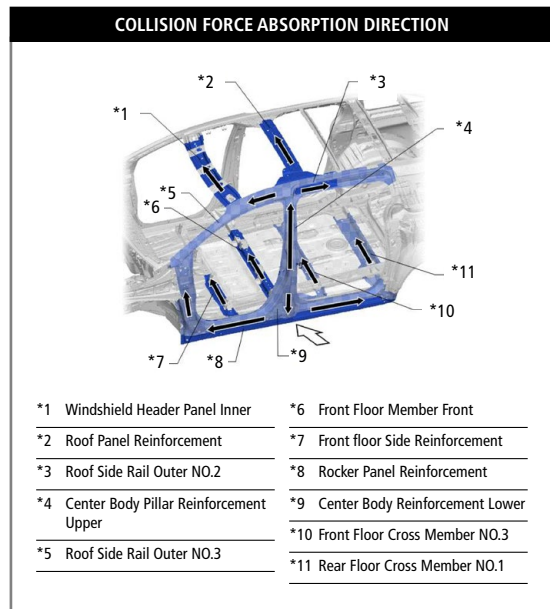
COLLISION FORCE ABSORPTION DIRECTION

*1
*2
*3
*4
*5
*6
*7
*8
*9
*10
*11

*1 Windshield Header Panel Inner
*2 Roof Panel Reinforcement
*3 Roof Side Rail Outer NO.2
*4 Center Body Pillar Reinforcement Upper
*5 Roof Side Rail Outer NO.3

*6 Front Floor Member Front
*7 Front floor Side Reinforcement
*8 Rocker Panel Reinforcement
*9 Center Body Reinforcement Lower
*10 Front Floor Cross Member NO.3
*11 Rear Floor Cross Member NO.1